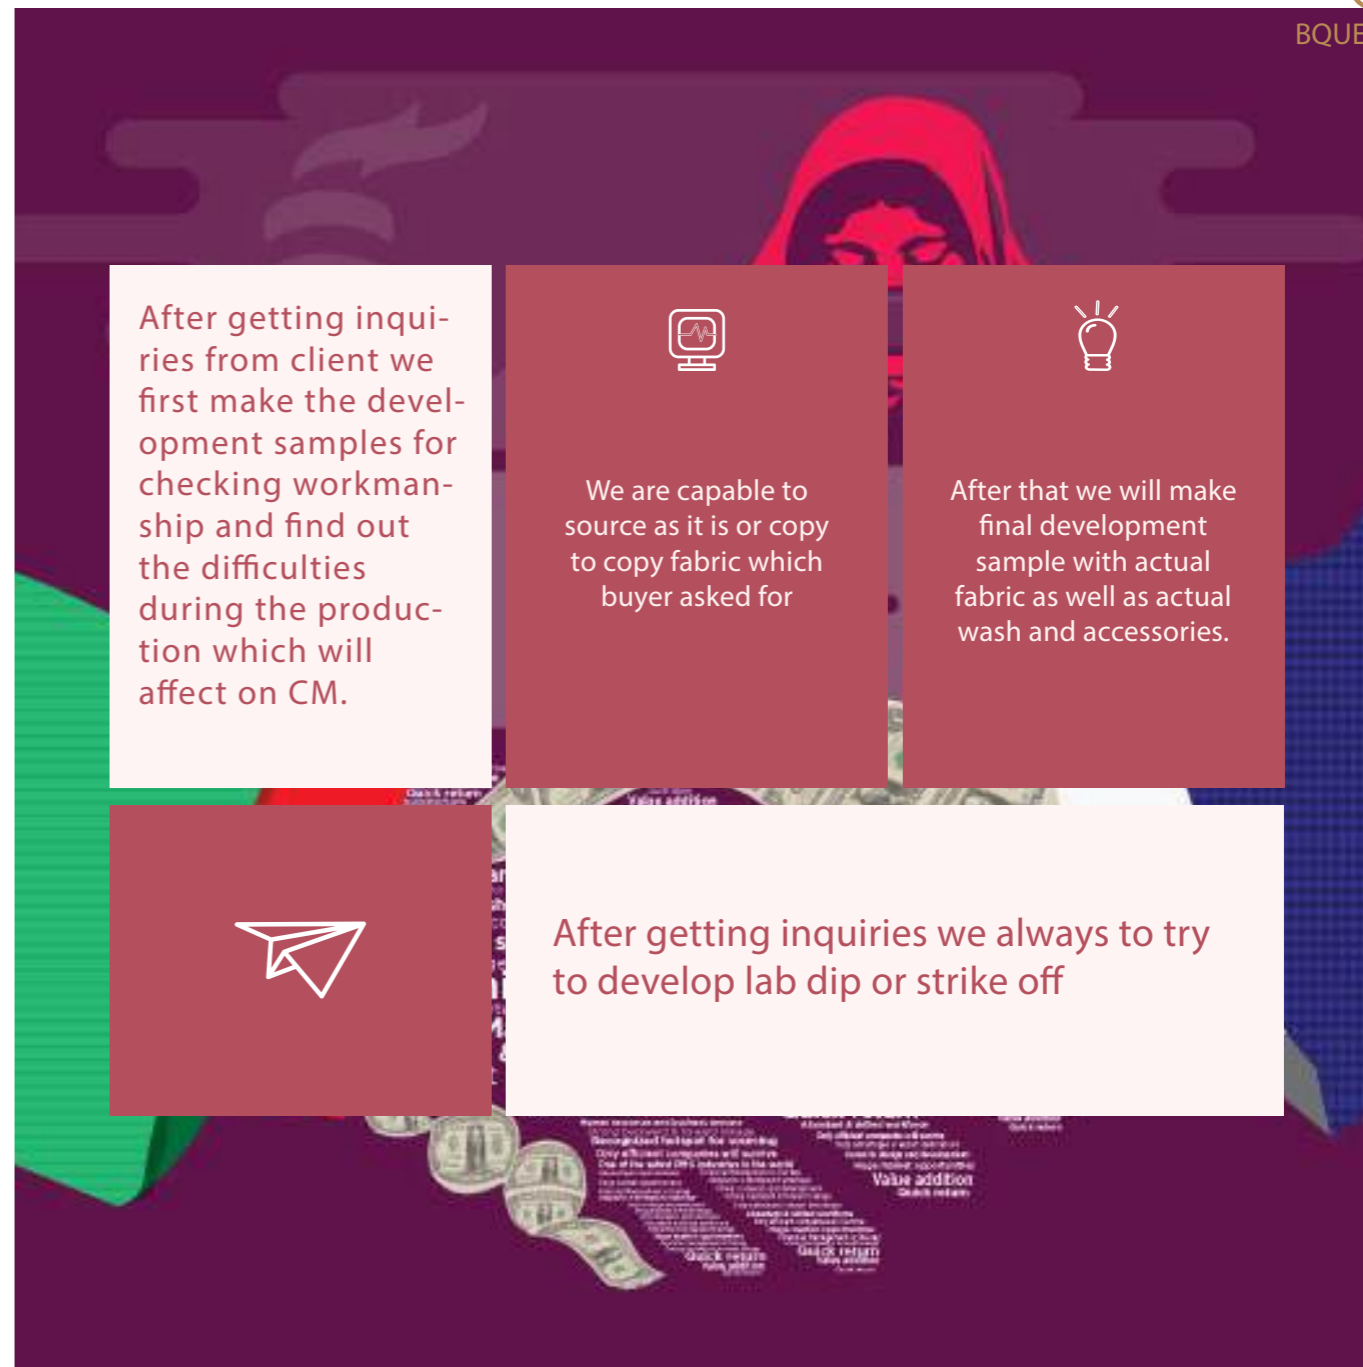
BQUE

After getting inquiries from client we first make the development samples for checking workmanship and find out the difficulties during the production which will affect on CM.

We are capable to source as it is or copy to copy fabric which buyer asked for

After that we will make final development sample with actual fabric as well as actual wash and accessories.

After getting inquiries we always to try to develop lab dip or strike off

Value addition

Quick return

Value addition

Quick return

Quick return